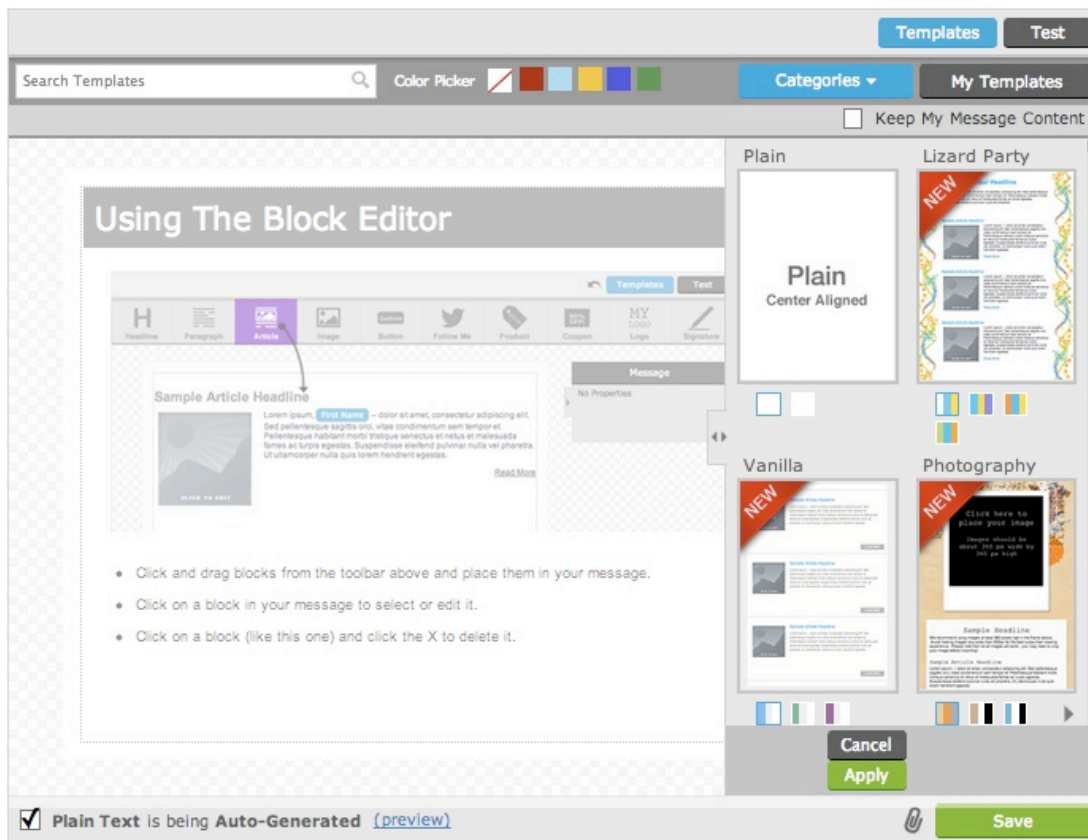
Templates Test

Search Templates

Color Picker

Categories ▾

My Templates

Keep My Message Content

Using The Block Editor

Templates Test

H Headline Paragraph Article Image Button Follow Me Product Coupon MY LOGO Logo Signature

Sample Article Headline

Lorem ipsum, First Name -- dolor sit amet, consectetur adipiscing elit. Sed pellentesque sagittis orci, vitae condimentum sem tempor et. Pellentesque habitant morbi tristique senectus et netus et malesuada fames ac turpis egestas. Suspendisse eleifend pulvinar nulla vel pharetra. Ut ullamcorper nulla quis lorem hendrerit egestas.

Read More

Message

No Properties

• Click and drag blocks from the toolbar above and place them in your message.

• Click on a block in your message to select or edit it.

• Click on a block (like this one) and click the X to delete it.

Plain

Plain
Center Aligned

Lizard Party

NEW

Vanilla

NEW

Photography

NEW

Click here to place your image

Sample Headline

Sample Article Headline

Cancel

Apply

Plain Text is being Auto-Generated (preview)

Save